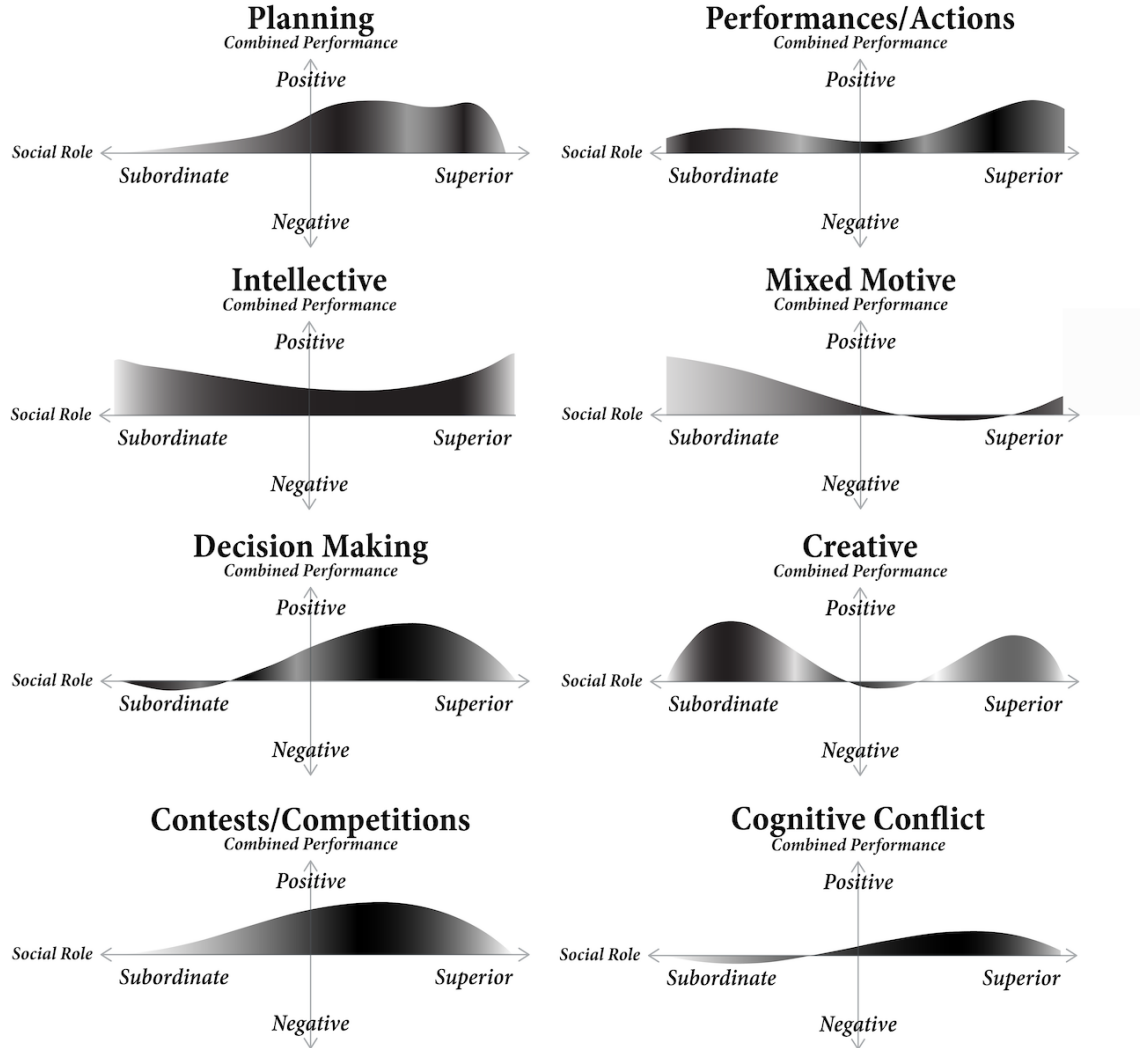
Planning
Combined Performance
Positive
Social Role
Subordinate
Superior
Negative

Performances/Actions
Combined Performance
Positive
Social Role
Subordinate
Superior
Negative

Intellective
Combined Performance
Positive
Social Role
Subordinate
Superior
Negative

Mixed Motive
Combined Performance
Positive
Social Role
Subordinate
Superior
Negative

Decision Making
Combined Performance
Positive
Social Role
Subordinate
Superior
Negative

Creative
Combined Performance
Positive
Social Role
Subordinate
Superior
Negative

Contests/Competitions
Combined Performance
Positive
Social Role
Subordinate
Superior
Negative

Cognitive Conflict
Combined Performance
Positive
Social Role
Subordinate
Superior
Negative